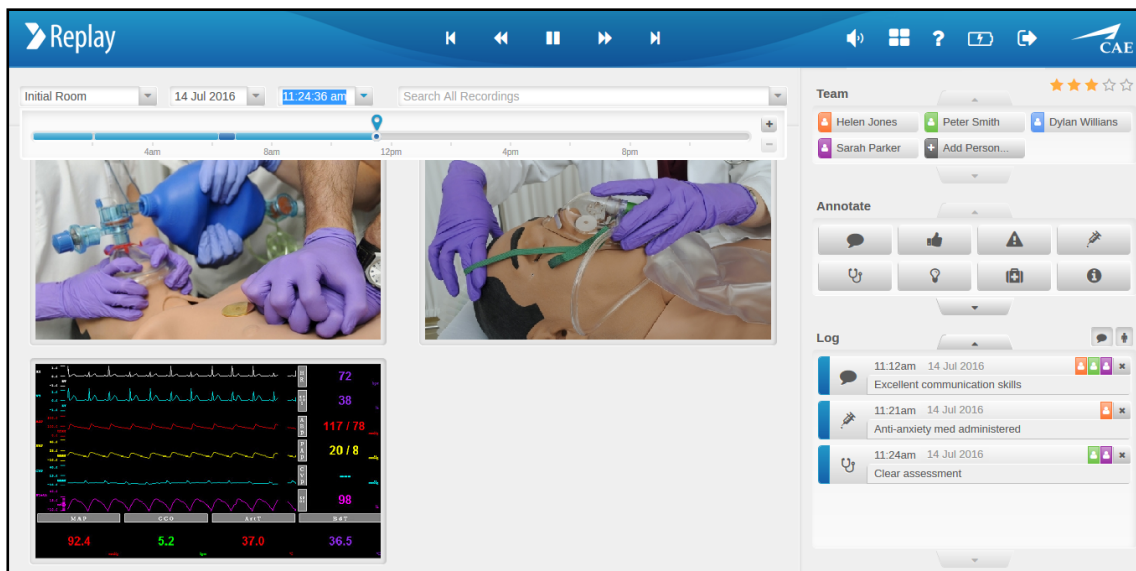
Replay

CAE

Initial Room
14 Jul 2016
11:24:36 am
Search All Recordings

4am
8am
12pm
4pm
8pm

72
38
117 / 78
20 / 8
98

MAP
CCO
ArtT
BdT
92.4
5.2
37.0
36.5

Team
Helen Jones
Peter Smith
Dylan Willians
Sarah Parker
Add Person...

Annotate

Log
11:12am 14 Jul 2016
Excellent communication skills
11:21am 14 Jul 2016
Anti-anxiety med administered
11:24am 14 Jul 2016
Clear assessment